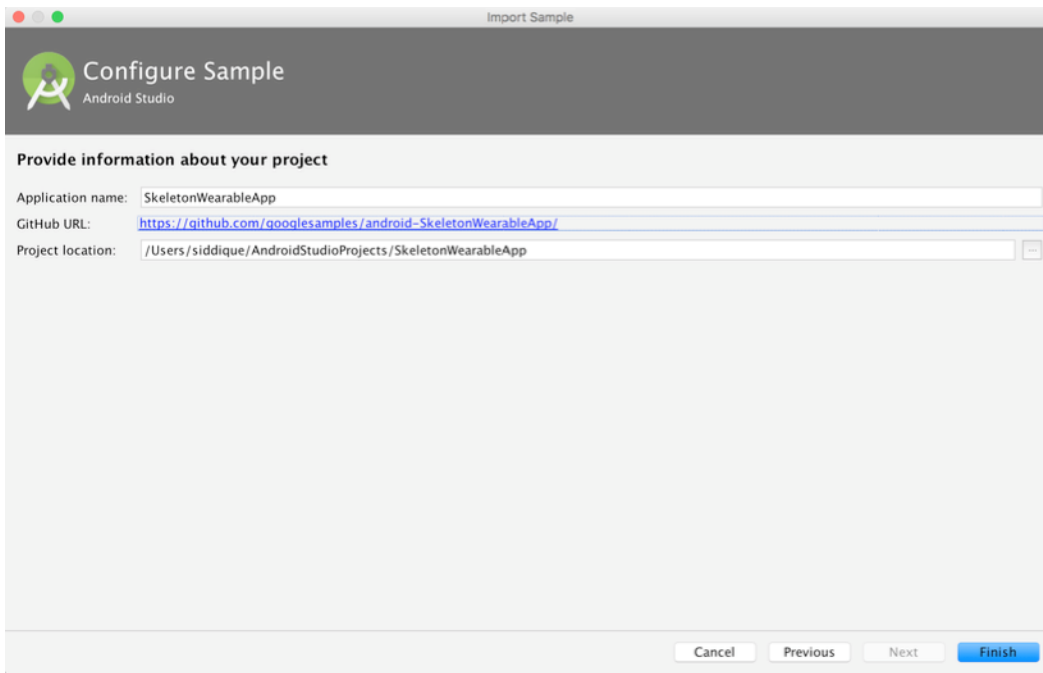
Import Sample

Configure Sample
Android Studio

Provide information about your project

Application name: SkeletonWearableApp
GitHub URL: https://github.com/googlesamples/android-SkeletonWearableApp/
Project location: /Users/siddique/AndroidStudioProjects/SkeletonWearableApp ...

Cancel Previous Next Finish